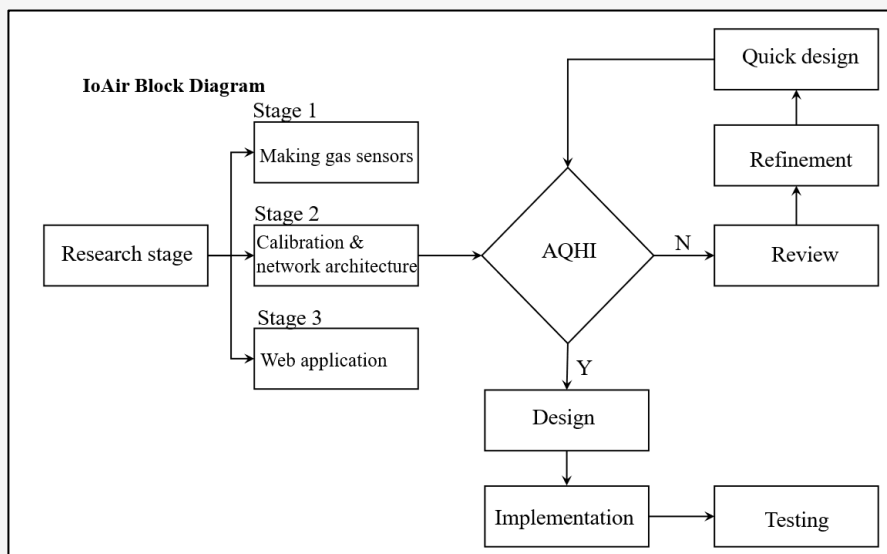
IoAir Block Diagram

Quick design

Stage 1

Making gas sensors

Refinement

Stage 2

Research stage

Calibration & network architecture

AQHI

N

Review

Stage 3

Web application

Y

Design

Implementation

Testing